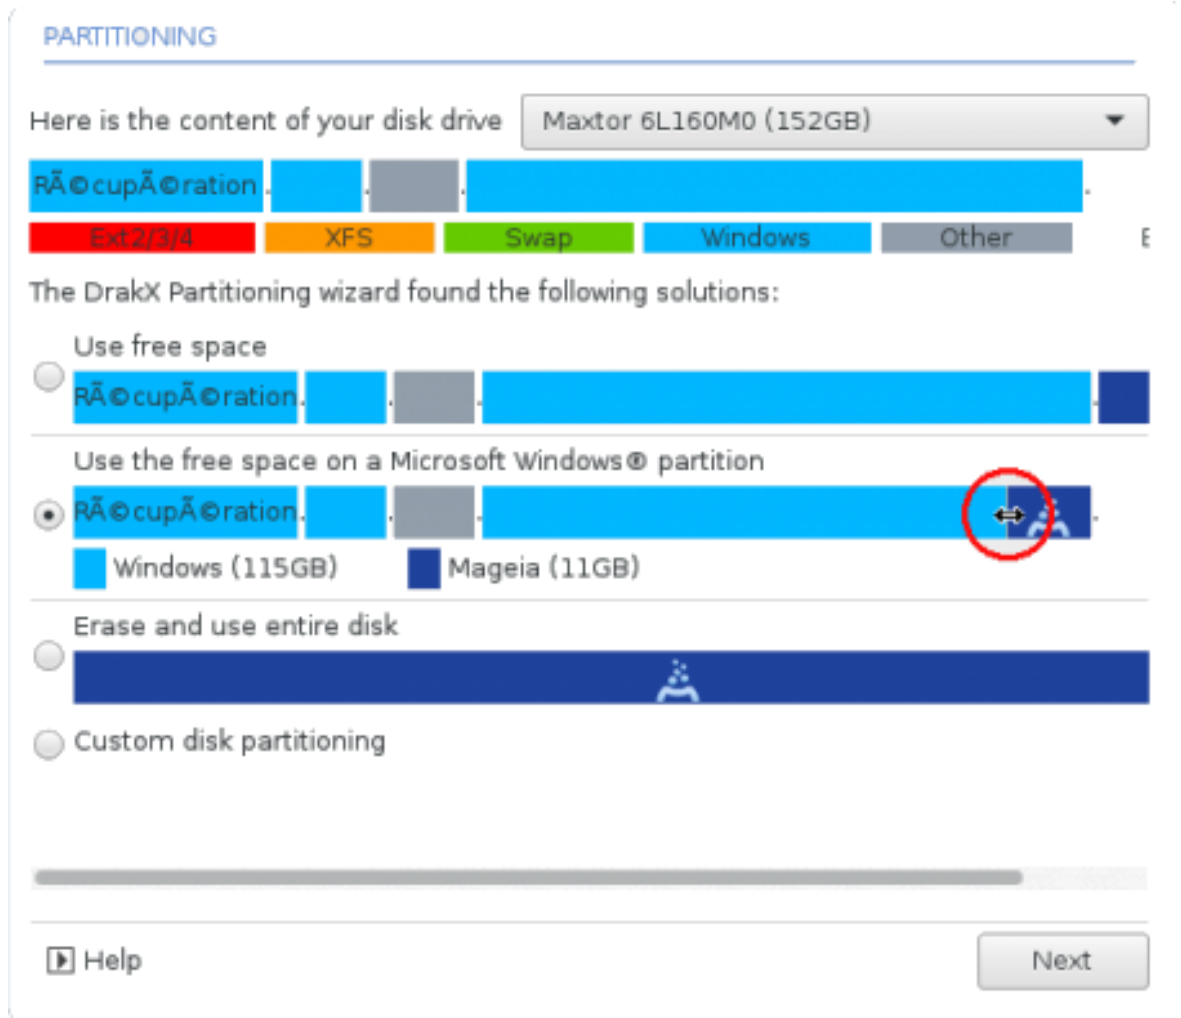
PARTITIONING

Here is the content of your disk drive Maxtor 6L160M0 (152GB)

RÃ©cupÃ©ration . . .

Ext2/3/4 XFS Swap Windows Other E

The DrakX Partitioning wizard found the following solutions:

Use free space

RÃ©cupÃ©ration . . .

Use the free space on a Microsoft Windows® partition

RÃ©cupÃ©ration . . .

Windows (115GB) Mageia (11GB)

Erase and use entire disk

Custom disk partitioning

Help

Next